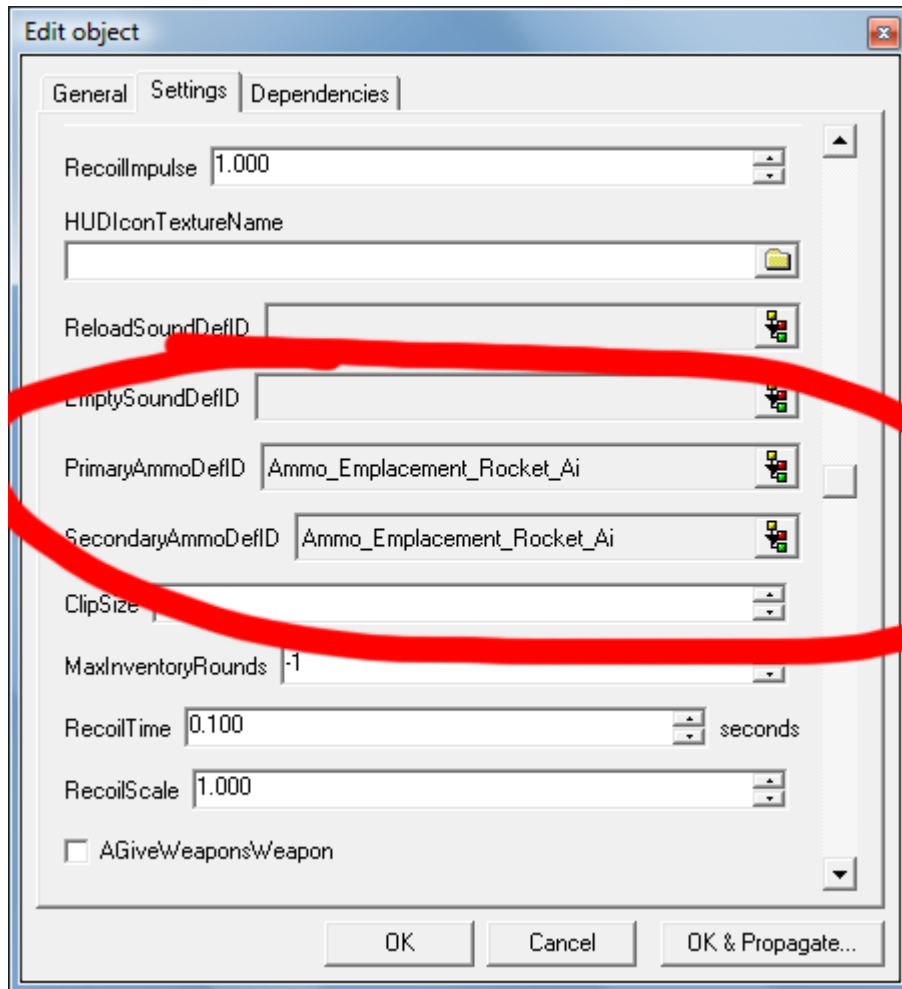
Edit object

General Settings Dependencies

RecoilImpulse 1.000

HUDIconTextureName

ReloadSoundDefID

EmptySoundDefID

PrimaryAmmoDefID Ammo_Emplacement_Rocket_Ai

SecondaryAmmoDefID Ammo_Emplacement_Rocket_Ai

ClipSize

MaxInventoryRounds -1

RecoilTime 0.100 seconds

RecoilScale 1.000

AGiveWeaponsWeapon

OK Cancel OK & Propagate...